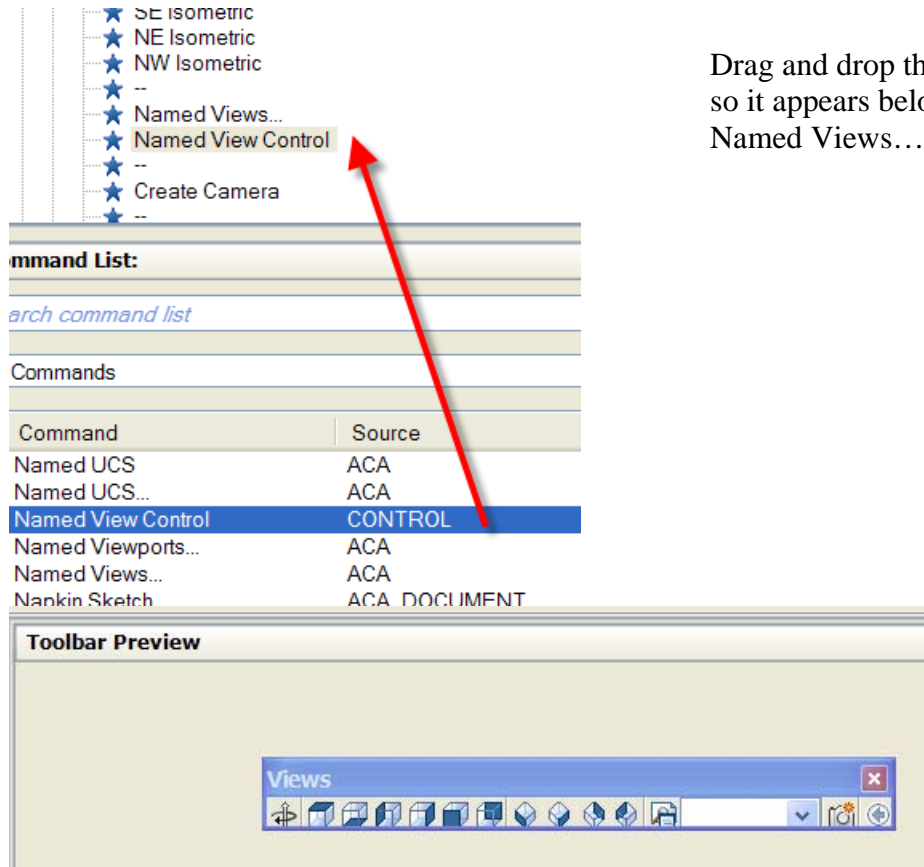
SE Isometric
NE Isometric
NW Isometric
--
Named Views...
Named View Control
--
Create Camera
--

mmand List:

arch command list

Commands

| Command | Source |
|---|---|
| Named UCS | ACA |
| Named UCS... | ACA |
| Named View Control | CONTROL |
| Named Viewports... | ACA |
| Named Views... | ACA |
| Napkin Sketch | ACA_DOCUMENT |

Toolbar Preview

Views

Drag and drop th so it appears belo Named Views…